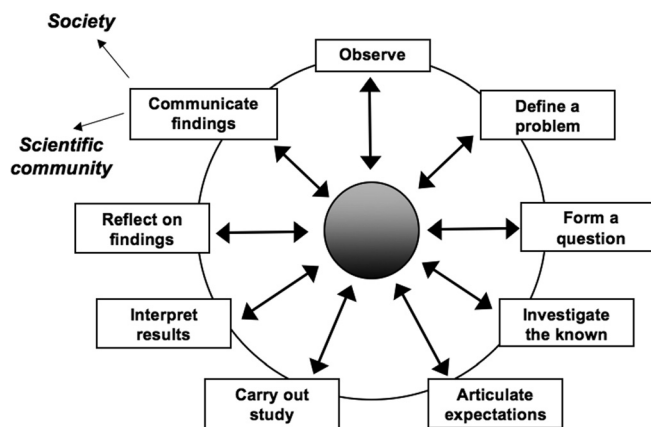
Society

Scientific community

Communicate findings

Observe

Define a problem

Form a question

Investigate the known

Articulate expectations

Carry out study

Interpret results

Reflect on findings